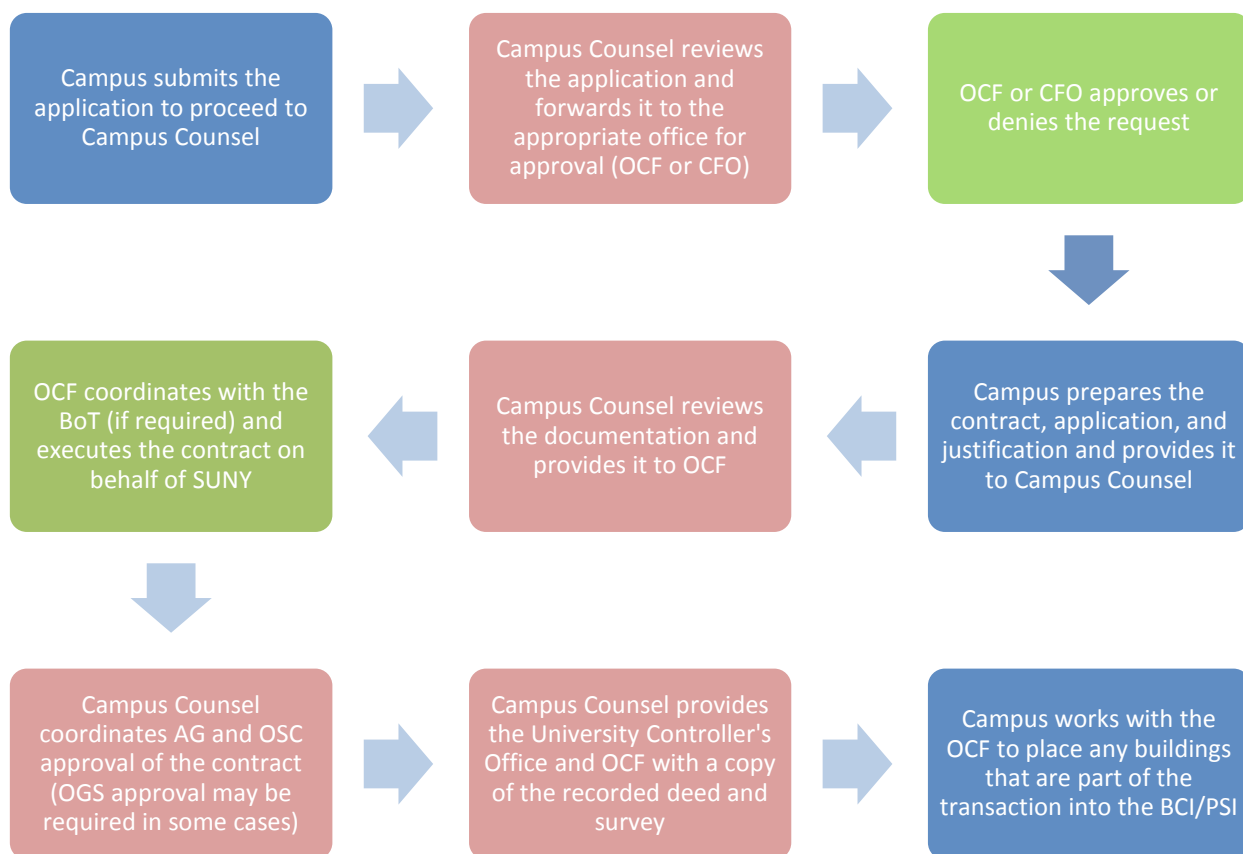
Campus submits the application to proceed to Campus Counsel

Campus Counsel reviews the application and forwards it to the appropriate office for approval (OCF or CFO)

OCF or CFO approves or denies the request

Campus prepares the contract, application, and justification and provides it to Campus Counsel

Campus Counsel reviews the documentation and provides it to OCF

OCF coordinates with the BoT (if required) and executes the contract on behalf of SUNY

Campus Counsel coordinates AG and OSC approval of the contract (OGS approval may be required in some cases)

Campus Counsel provides the University Controller's Office and OCF with a copy of the recorded deed and survey

Campus works with the OCF to place any buildings that are part of the transaction into the BCI/PSI